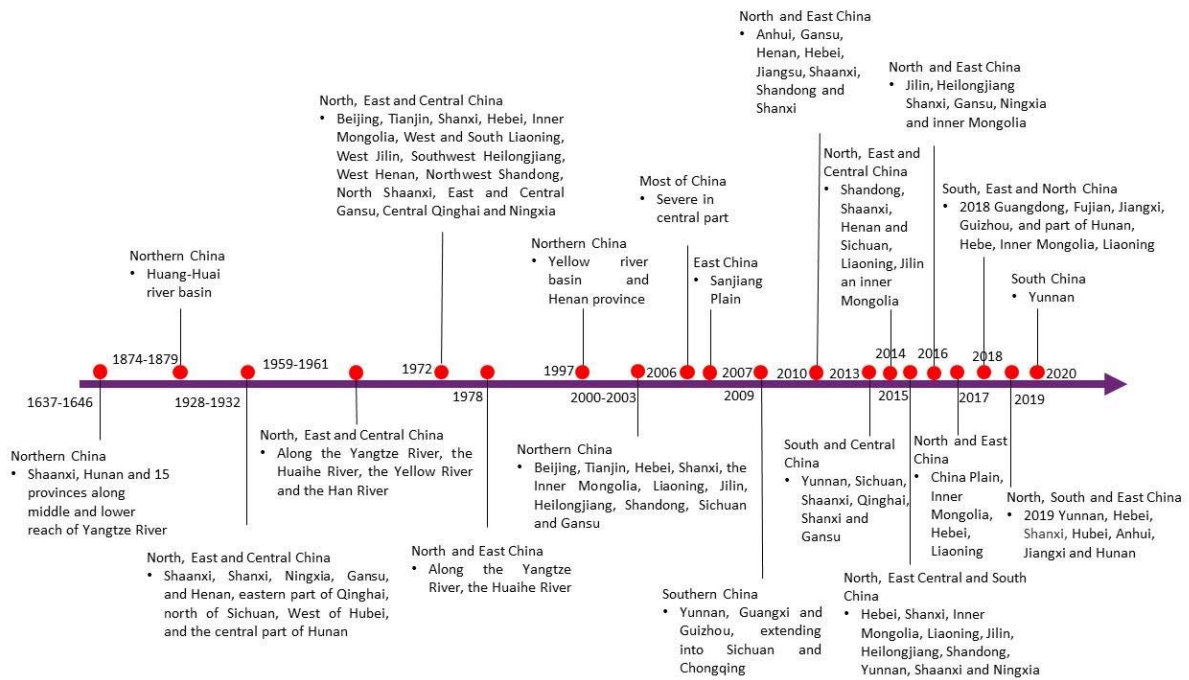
North and East China
• Anhui, Gansu, Henan, Hebei, Jiangsu, Shaanxi, Shandong and Shanxi

North and East China
• Jilin, Heilongjiang Shanxi, Gansu, Ningxia and inner Mongolia

North, East and Central China
• Beijing, Tianjin, Shanxi, Hebei, Inner Mongolia, West and South Liaoning, West Jilin, Southwest Heilongjiang, West Henan, Northwest Shandong, North Shaanxi, East and Central Gansu, Central Qinghai and Ningxia

North, East and Central China
• Shandong, Shaanxi, Henan and Sichuan, Liaoning, Jilin an inner Mongolia

Most of China
• Severe in central part

South, East and North China
• 2018 Guangdong, Fujian, Jiangxi, Guizhou, and part of Hunan, Hebe, Inner Mongolia, Liaoning

Northern China
• Huang-Huai river basin

Northern China
• Yellow river basin and Henan province

East China
• Sanjiang Plain

South China
• Yunnan

1874-1879 1959-1961 1972 1997 2006 2007 2010 2013 2014 2016 2018 2020

1637-1646 1928-1932 1978 2000-2003 2009 2015 2017 2019

Northern China
• Shaanxi, Hunan and 15 provinces along middle and lower reach of Yangtze River

North, East and Central China
• Along the Yangtze River, the Huaihe River, the Yellow River and the Han River

Northern China
• Beijing, Tianjin, Hebei, Shanxi, the Inner Mongolia, Liaoning, Jilin, Heilongjiang, Shandong, Sichuan and Gansu

South and Central China
• Yunnan, Sichuan, Shaanxi, Qinghai, Shanxi and Gansu

North and East China
• China Plain, Inner Mongolia, Hebei, Liaoning

North, South and East China
• 2019 Yunnan, Hebei, Shanxi, Hubei, Anhui, Jiangxi and Hunan

North, East and Central China
• Shaanxi, Shanxi, Ningxia, Gansu, and Henan, eastern part of Qinghai, north of Sichuan, West of Hubei, and the central part of Hunan

North and East China
• Along the Yangtze River, the Huaihe River

Southern China
• Yunnan, Guangxi and Guizhou, extending into Sichuan and Chongqing

North, East Central and South China
• Hebei, Shanxi, Inner Mongolia, Liaoning, Jilin, Heilongjiang, Shandong, Yunnan, Shaanxi and Ningxia